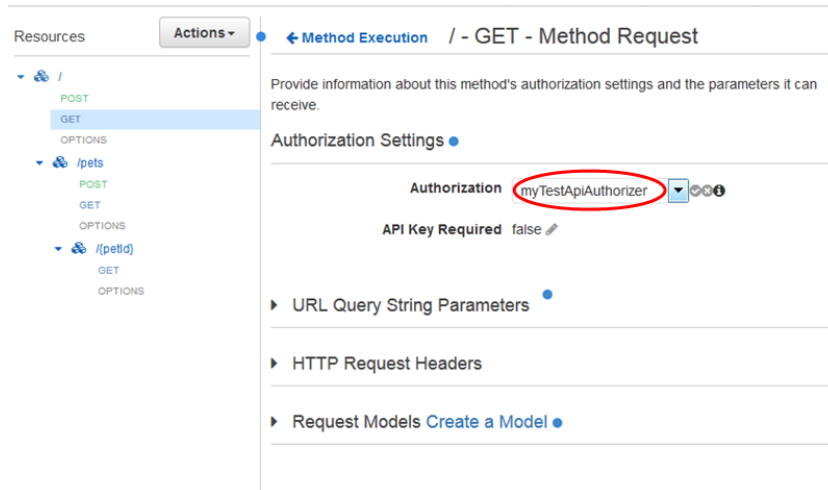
Resources

Actions

/

POST

GET

OPTIONS

/pets

POST

GET

OPTIONS

/{petId}

GET

OPTIONS

← Method Execution / - GET - Method Request

Provide information about this method's authorization settings and the parameters it can receive.

Authorization Settings

Authorization myTestApiAuthorizer

API Key Required false

URL Query String Parameters

HTTP Request Headers

Request Models Create a Model